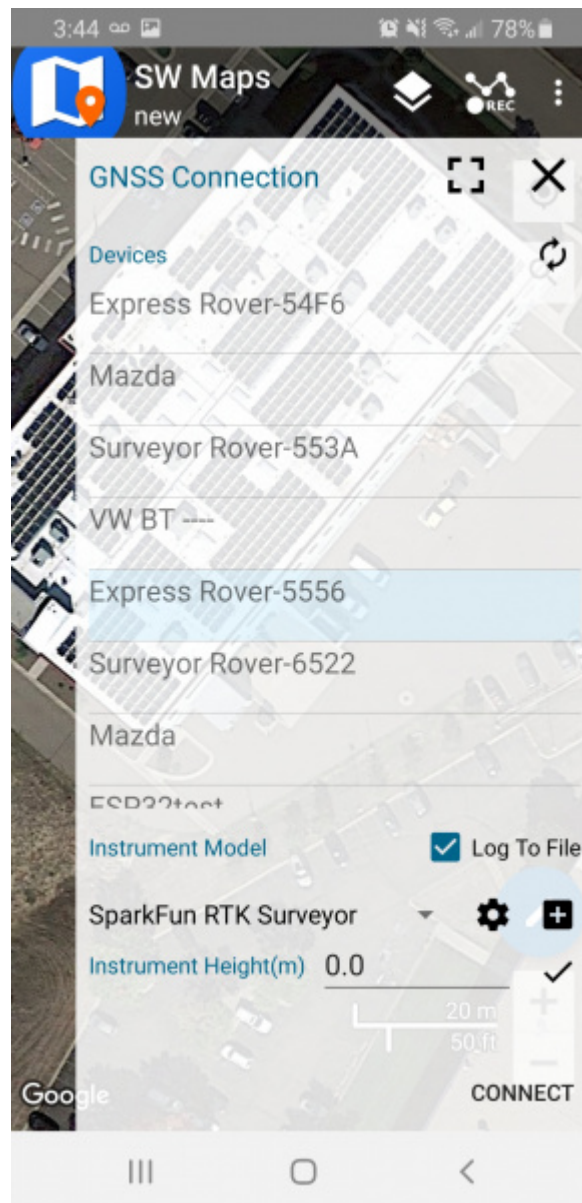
3:44 78%

SW Maps
new

REC

GNSS Connection

Devices

Express Rover-54F6

Mazda

Surveyor Rover-553A

VW BT ----

Express Rover-5556

Surveyor Rover-6522

Mazda

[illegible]

Instrument Model

Log To File

SparkFun RTK Surveyor

Instrument Height(m) 0.0

20 m
50 ft

Google

CONNECT